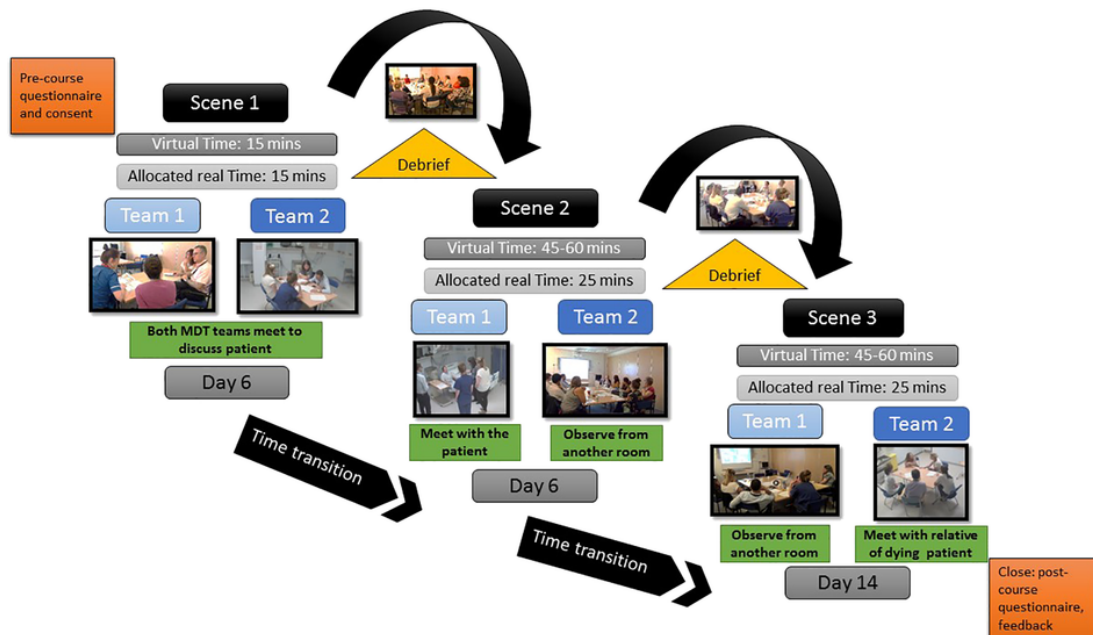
Pre-course questionnaire and consent

Scene 1

Virtual Time: 15 mins

Allocated real Time: 15 mins

Team 1

Team 2

Both MDT teams meet to discuss patient

Day 6

Debrief

Scene 2

Virtual Time: 45-60 mins

Allocated real Time: 25 mins

Team 1

Team 2

Meet with the patient

Observe from another room

Day 6

Time transition

Debrief

Scene 3

Virtual Time: 45-60 mins

Allocated real Time: 25 mins

Team 1

Team 2

Observe from another room

Meet with relative of dying patient

Day 14

Time transition

Close: post-course questionnaire, feedback